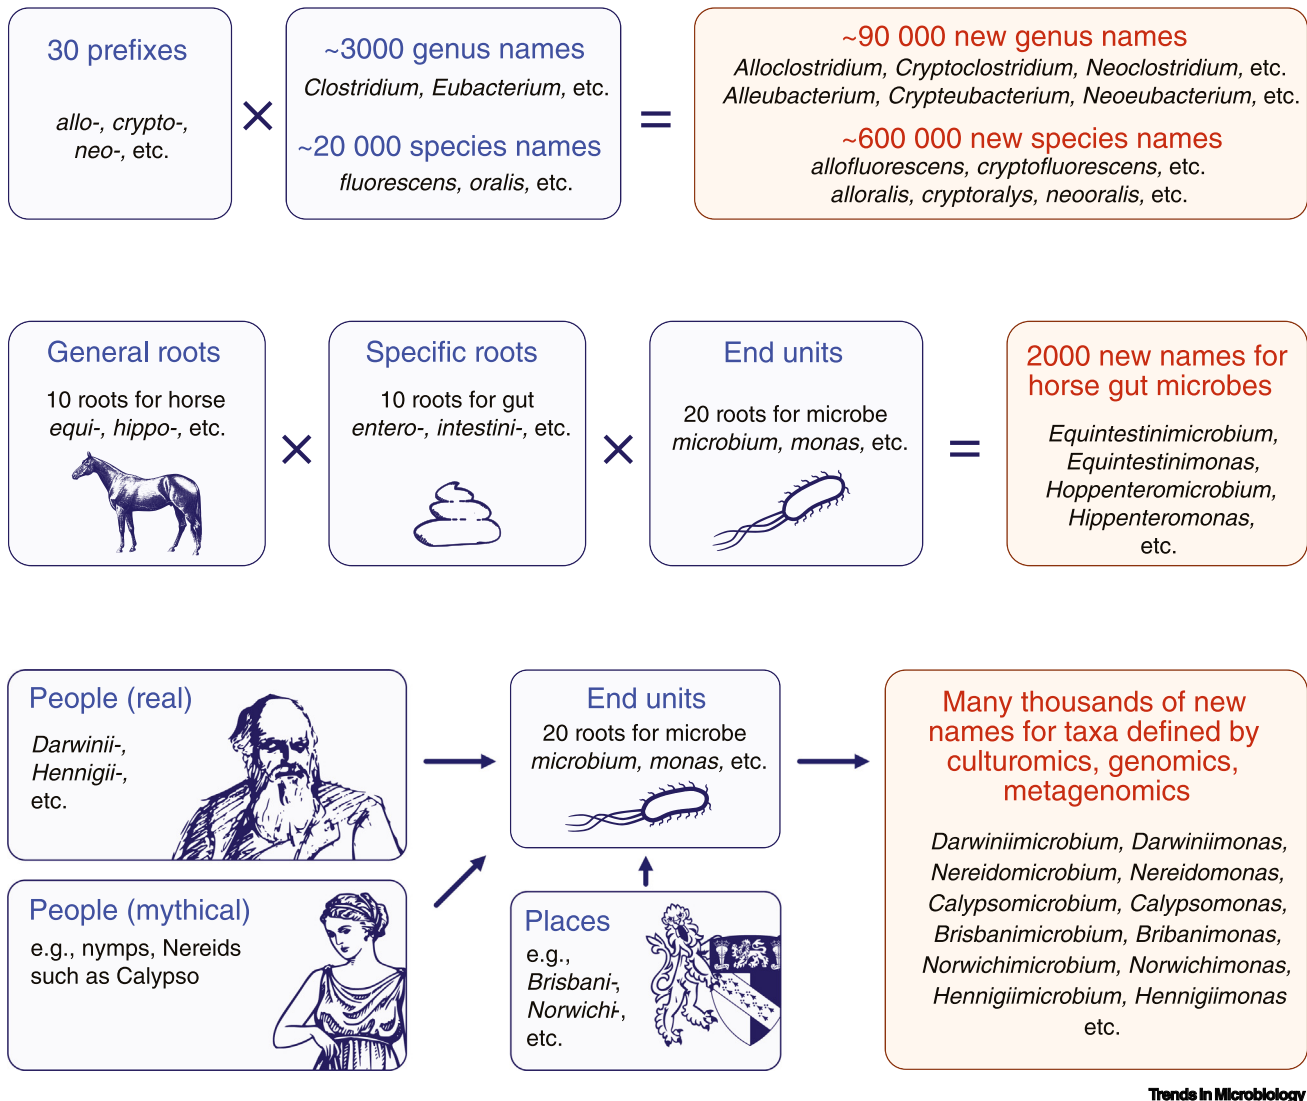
30 prefixes

allo-, crypto-, neo-, etc.

×

~3000 genus names
Clostridium, Eubacterium, etc.

~20 000 species names
fluorescens, oralis, etc.

=

~90 000 new genus names
Alloclostridium, Cryptoclostridium, Neoclostridium, etc.
Alleubacterium, Crypteubacterium, Neoeubacterium, etc.

~600 000 new species names
allofluorescens, cryptofluorescens, etc.
alloralis, cryptoralys, neooralis, etc.

General roots
10 roots for horse
equi-, hippo-, etc.

×

Specific roots
10 roots for gut
entero-, intestini-, etc.

×

End units
20 roots for microbe
microbium, monas, etc.

=

2000 new names for horse gut microbes
Equintestinimicrobium, Equintestinimonas, Hoppenteromicrobium, Hippenteromonas, etc.

People (real)
Darwinii-, Hennigii-, etc.

People (mythical)
e.g., nymps, Nereids such as Calypso

End units
20 roots for microbe
microbium, monas, etc.

Places
e.g., Brisbani-, Norwichi-, etc.

Many thousands of new names for taxa defined by culturomics, genomics, metagenomics

Darwiniimicrobium, Darwiniimonas, Nereidomicrobium, Nereidomonas, Calypsomicrobium, Calypsomonas, Brisbanimicrobium, Bribanimonas, Norwichimicrobium, Norwichimonas, Hennigiimicrobium, Hennigiimonas etc.

Trends in Microbiology